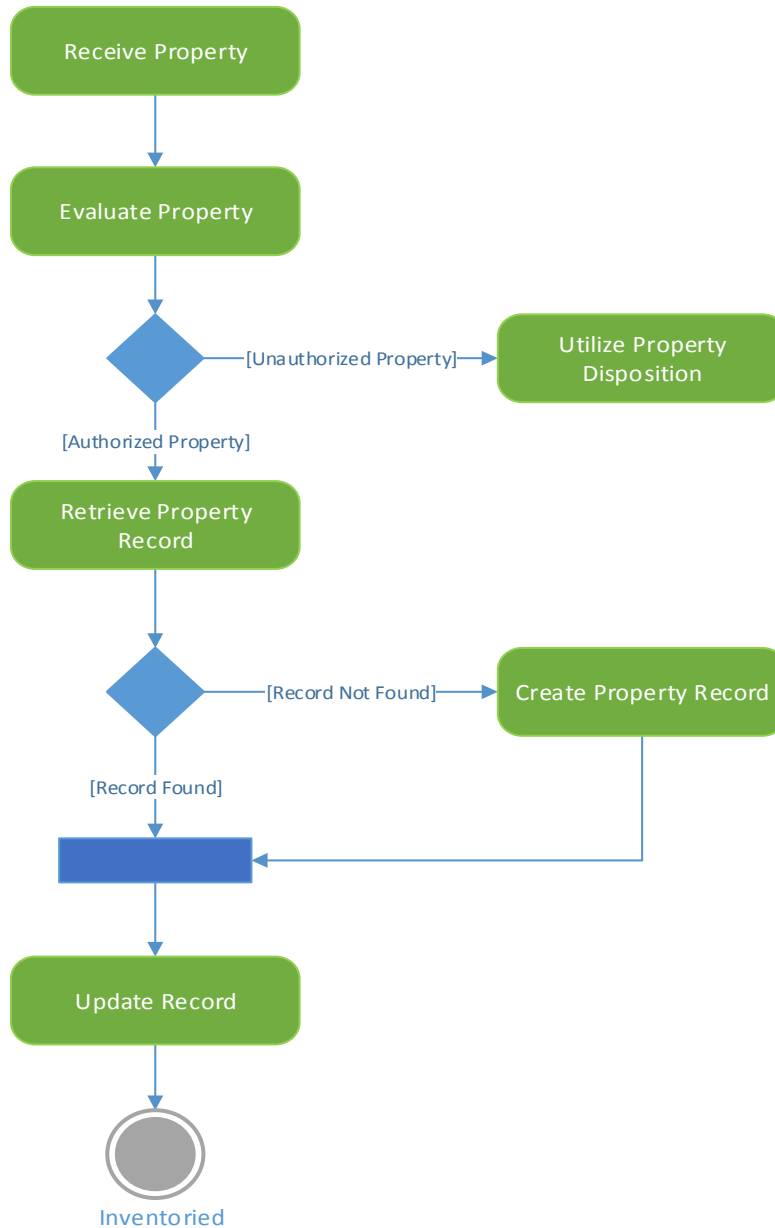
Receive Property

Evaluate Property

[Unauthorized Property]

Utilize Property Disposition

[Authorized Property]

Retrieve Property Record

[Record Not Found]

Create Property Record

[Record Found]

Update Record

Inventoried